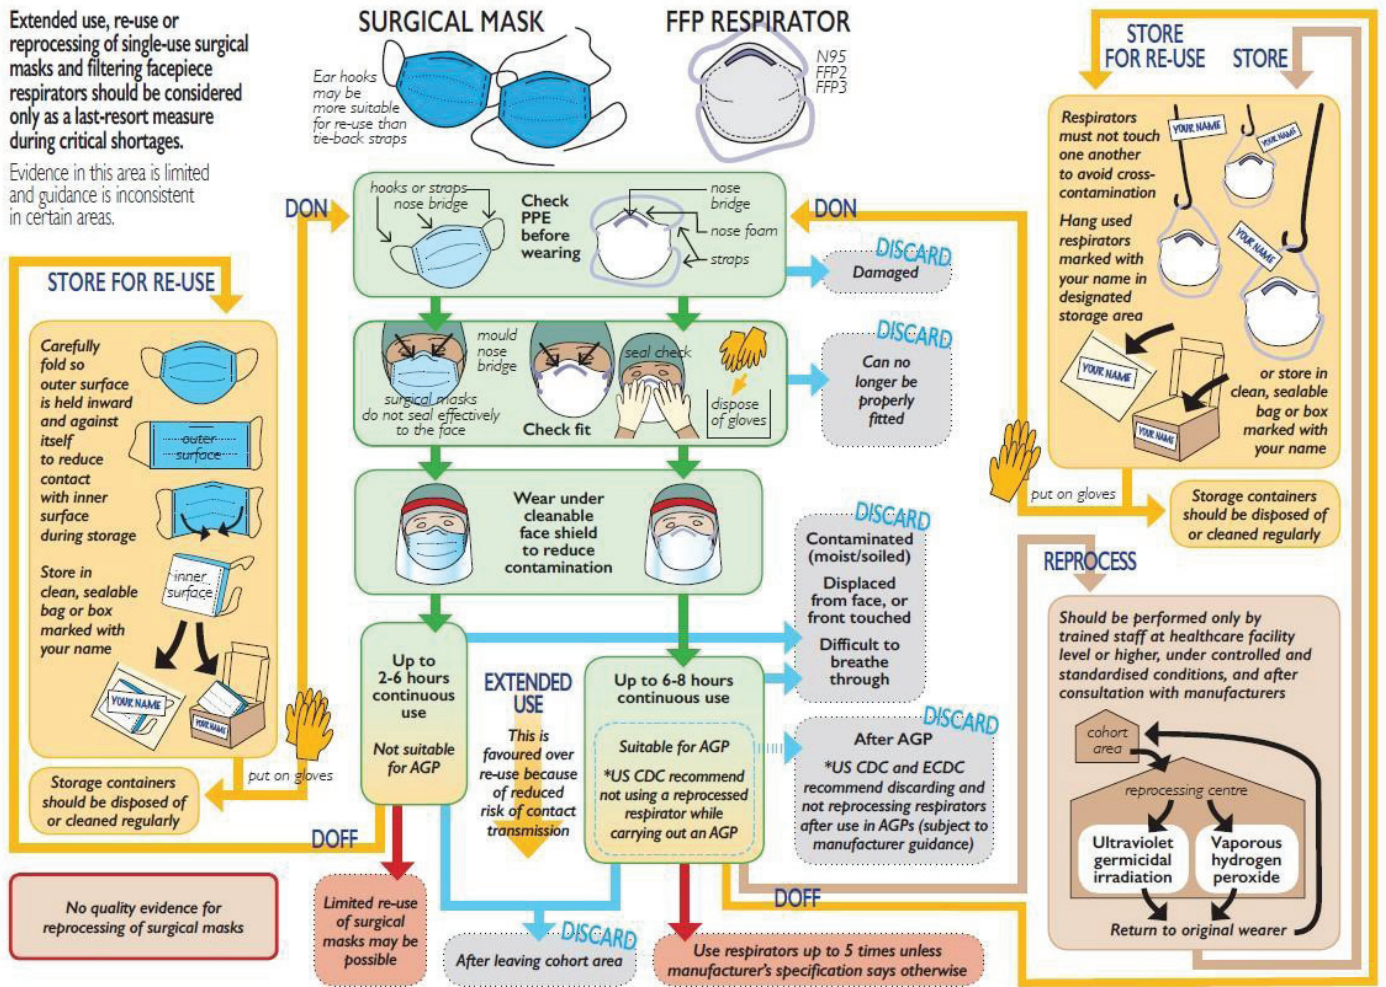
Extended use, re-use or reprocessing of single-use surgical masks and filtering facepiece respirators should be considered only as a last-resort measure during critical shortages.

Evidence in this area is limited and guidance is inconsistent in certain areas.

SURGICAL MASK

Ear hooks may be more suitable for re-use than tie-back straps

FFP RESPIRATOR

N95
FFP2
FFP3

STORE FOR RE-USE

STORE

Respirators must not touch one another to avoid cross-contamination

Hang used respirators marked with your name in designated storage area

YOUR NAME

or store in clean, sealable bag or box marked with your name

put on gloves

Storage containers should be disposed of or cleaned regularly

DON

hooks or straps
nose bridge

Check PPE before wearing

nose bridge
nose foam
straps

DON

DISCARD
Damaged

STORE FOR RE-USE

Carefully fold so outer surface is held inward and against itself to reduce contact with inner surface during storage

outer surface

Store in clean, sealable bag or box marked with your name

inner surface

YOUR NAME

put on gloves

Storage containers should be disposed of or cleaned regularly

mould nose bridge

surgical masks do not seal effectively to the face

seal check

dispose of gloves

Check fit

DISCARD
Can no longer be properly fitted

Wear under cleanable face shield to reduce contamination

DISCARD
Contaminated (moist/soiled)
Displaced from face, or front touched
Difficult to breathe through

REPROCESS

Should be performed only by trained staff at healthcare facility level or higher, under controlled and standardised conditions, and after consultation with manufacturers

cohort area

reprocessing centre

Ultraviolet germicidal irradiation

Vaporous hydrogen peroxide

Return to original wearer

Up to 2-6 hours continuous use

Not suitable for AGP

EXTENDED USE

This is favoured over re-use because of reduced risk of contact transmission

Up to 6-8 hours continuous use

Suitable for AGP

*US CDC recommend not using a reprocessed respirator while carrying out an AGP

DISCARD
After AGP
*US CDC and ECDC recommend discarding and not reprocessing respirators after use in AGPs (subject to manufacturer guidance)

DOFF

DOFF

No quality evidence for reprocessing of surgical masks

Limited re-use of surgical masks may be possible

DISCARD
After leaving cohort area

Use respirators up to 5 times unless manufacturer's specification says otherwise